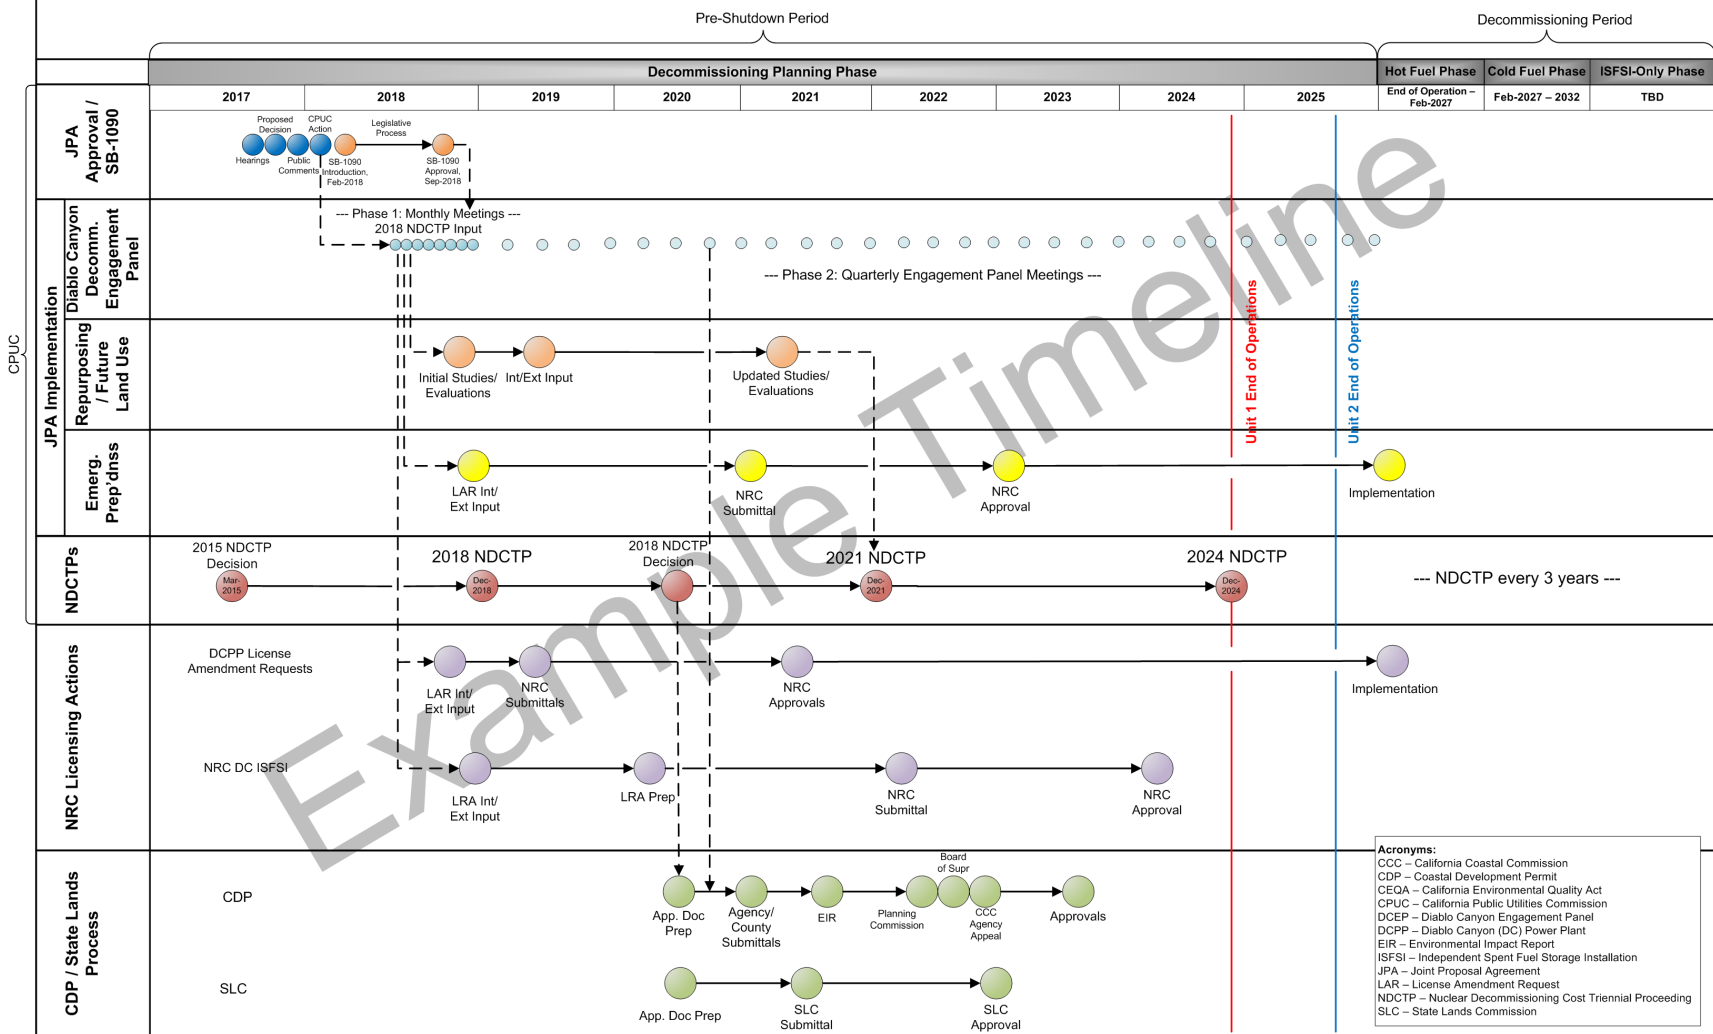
Pre-Shutdown Period

Decommissioning Period

| Decommissioning Planning Phase | | | | | | | | | Hot Fuel Phase | Cold Fuel Phase | ISFSI-Only Phase |
|---|---|---|---|---|---|---|---|---|---|---|---|
| 2017 | 2018 | 2019 | 2020 | 2021 | 2022 | 2023 | 2024 | 2025 | End of Operation – Feb-2027 | Feb-2027 – 2032 | TBD |

CPUC

JPA Approval / SB-1090

Hearings
Proposed Decision
Public Comments
CPUC Action
SB-1090 Introduction, Feb-2018
Legislative Process
SB-1090 Approval, Sep-2018

JPA Implementation

Diablo Canyon Decomm. Engagement Panel

--- Phase 1: Monthly Meetings ---
2018 NDCTP Input

--- Phase 2: Quarterly Engagement Panel Meetings ---

Repurposing / Future Land Use

Initial Studies/ Evaluations
Int/Ext Input
Updated Studies/ Evaluations

Unit 1 End of Operations
Unit 2 End of Operations

Emerg. Prep'dnss

LAR Int/ Ext Input
NRC Submittal
NRC Approval
Implementation

NDCTPs

2015 NDCTP Decision
Mar-2015
2018 NDCTP
Dec-2018
2018 NDCTP Decision
2021 NDCTP
Dec-2021
2024 NDCTP
Dec-2024
--- NDCTP every 3 years ---

NRC Licensing Actions

DCPP License Amendment Requests
LAR Int/ Ext Input
NRC Submittals
NRC Approvals
Implementation

NRC DC ISFSI
LRA Int/ Ext Input
LRA Prep
NRC Submittal
NRC Approval

CDP / State Lands Process

CDP
App. Doc Prep
Agency/ County Submittals
EIR
Planning Commission
Board of Supr
CCC Agency Appeal
Approvals

SLC
App. Doc Prep
SLC Submittal
SLC Approval

Example Timeline

Acronyms:
CCC – California Coastal Commission
CDP – Coastal Development Permit
CEQA – California Environmental Quality Act
CPUC – California Public Utilities Commission
DCEP – Diablo Canyon Engagement Panel
DCPP – Diablo Canyon (DC) Power Plant
EIR – Environmental Impact Report
ISFSI – Independent Spent Fuel Storage Installation
JPA – Joint Proposal Agreement
LAR – License Amendment Request
NDCTP – Nuclear Decommissioning Cost Triennial Proceeding
SLC – State Lands Commission